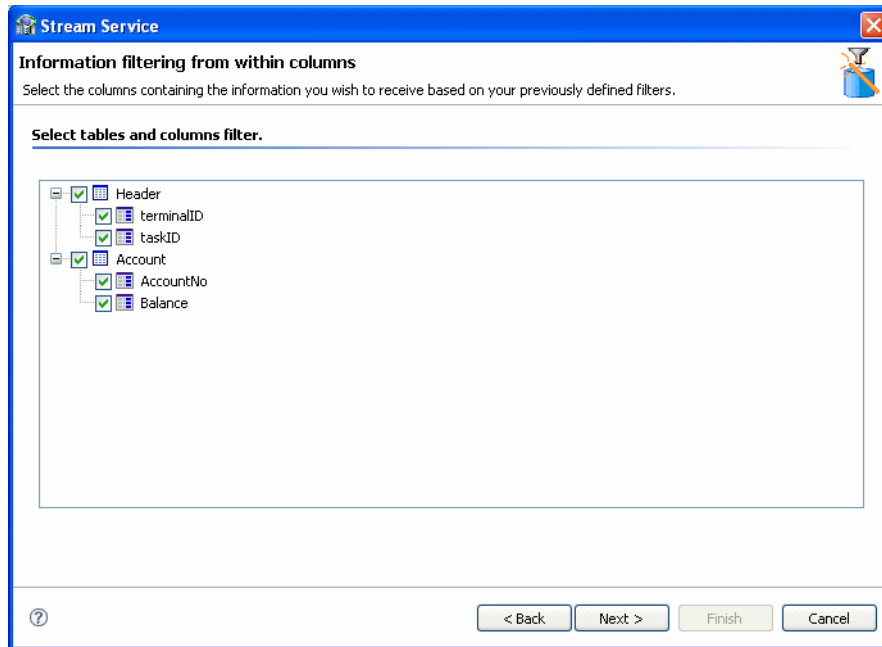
Stream Service

Information filtering from within columns

Select the columns containing the information you wish to receive based on your previously defined filters.

Select tables and columns filter.

Header
terminalID
taskID
Account
AccountNo
Balance

?

< Back
Next >
Finish
Cancel